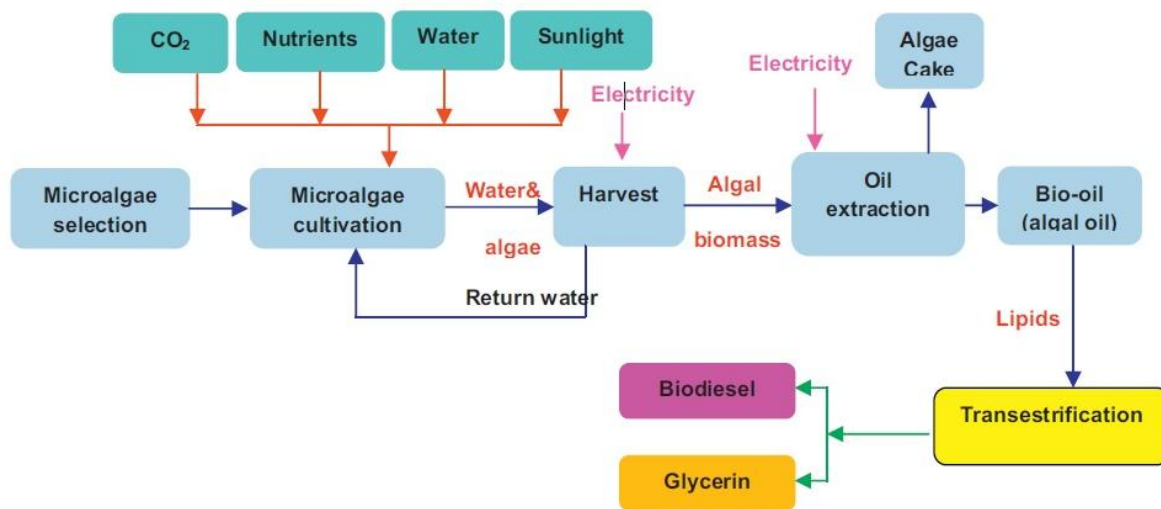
$CO_2$

Nutrients

Water

Sunlight

Electricity

Electricity

Algae Cake

Microalgae selection

Microalgae cultivation

Water& algae

Harvest

Algal biomass

Oil extraction

Bio-oil (algal oil)

Return water

Lipids

Biodiesel

Transestrification

Glycerin